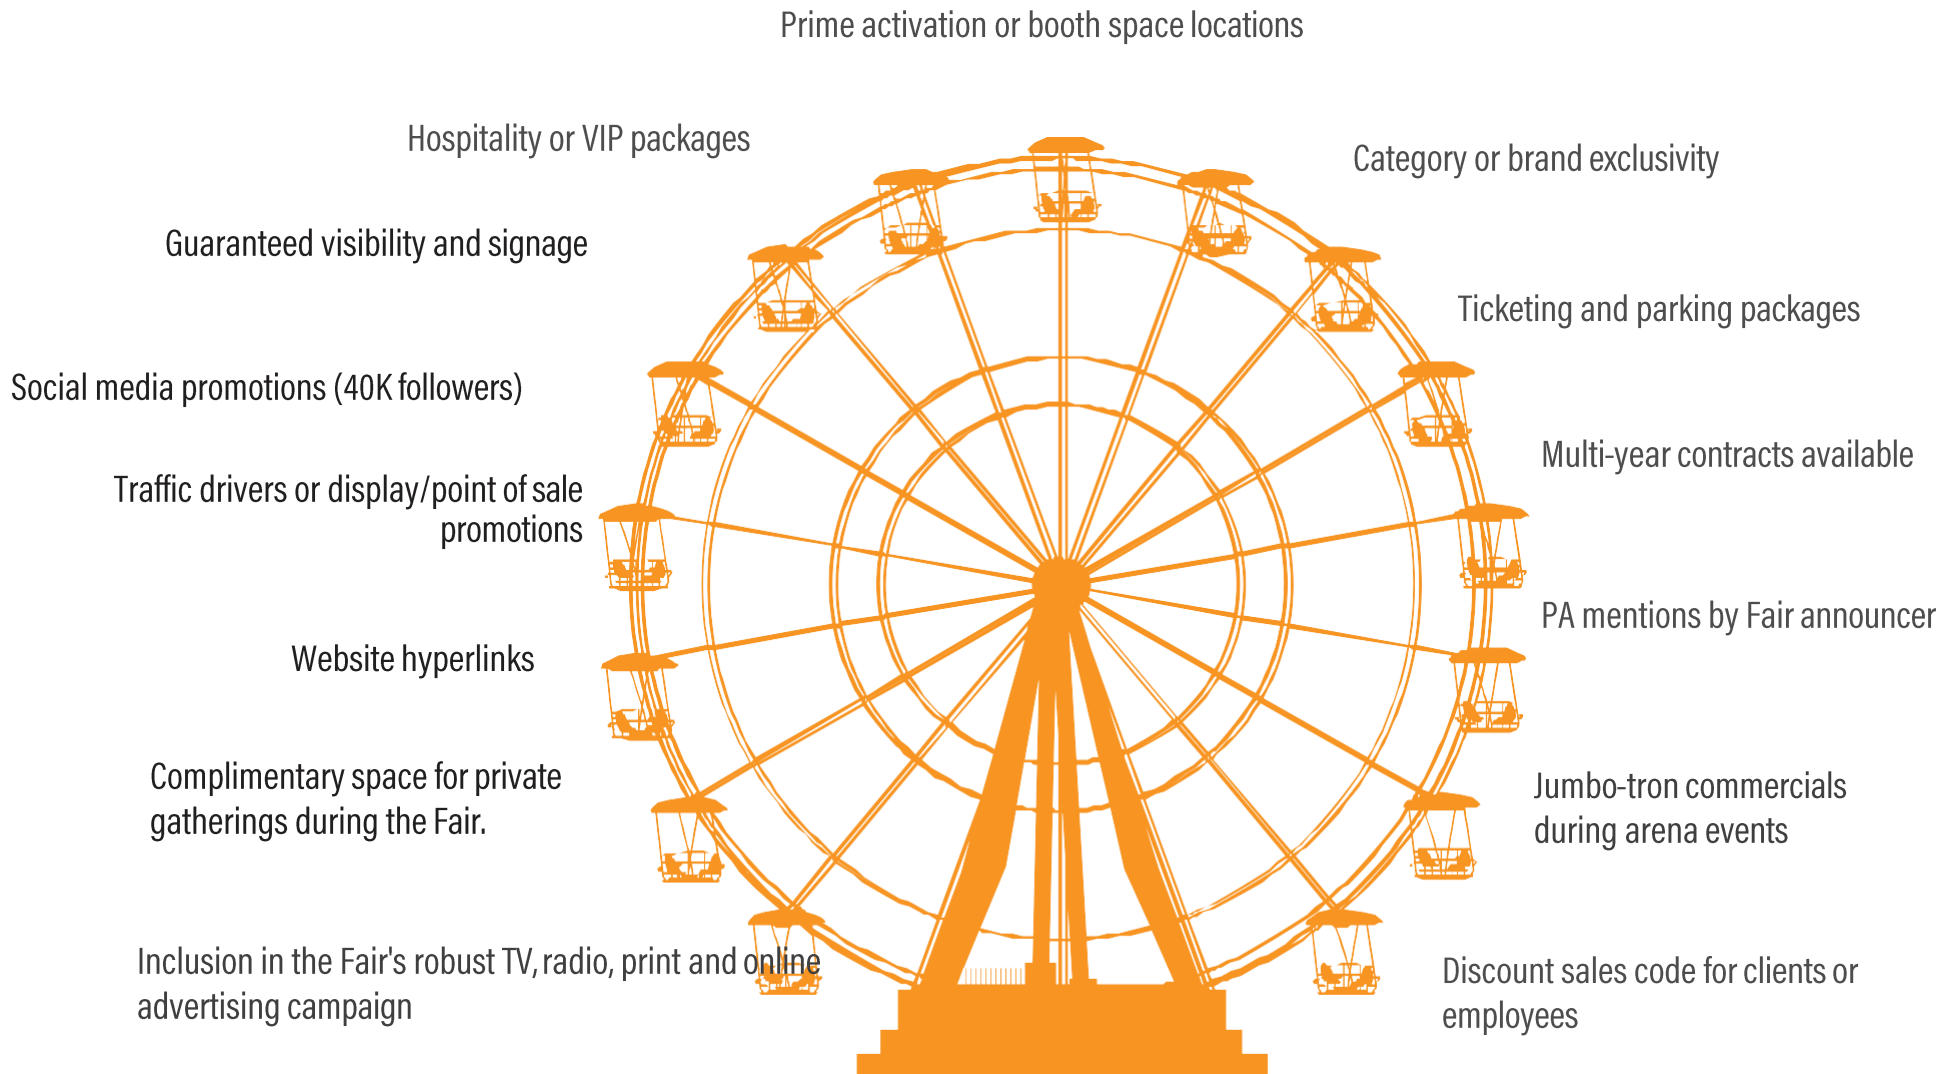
Prime activation or booth space locations

Hospitality or VIP packages

Category or brand exclusivity

Guaranteed visibility and signage

Ticketing and parking packages

Social media promotions (40K followers)

Multi-year contracts available

Traffic drivers or display/point of sale promotions

PA mentions by Fair announcer

Website hyperlinks

Complimentary space for private gatherings during the Fair.

Jumbo-tron commercials during arena events

Inclusion in the Fair's robust TV, radio, print and online advertising campaign

Discount sales code for clients or employees